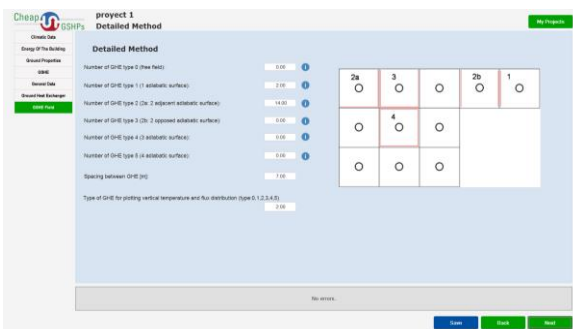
Cheap GSHPs

proyect 1
Detailed Method

My Projects

Climatic Data
Energy Of The Building
Ground Properties
GSHE
General Data
Ground Heat Exchanger
GSHE Field

Detailed Method

Number of GHE type 0 (free field): 0.00
Number of GHE type 1 (1 adiabatic surface): 2.00
Number of GHE type 2 (2a: 2 adjacent adiabatic surface): 14.00
Number of GHE type 3 (2b: 2 opposed adiabatic surface): 0.00
Number of GHE type 4 (3 adiabatic surface): 0.00
Number of GHE type 5 (4 adiabatic surface): 0.00
Spacing between GHE (m): 7.00

Type of GHE for plotting vertical temperature and flux distribution (type 0,1,2,3,4,5): 2.00

2a
3
2b
1
4

No errors.

Save
Back
Next